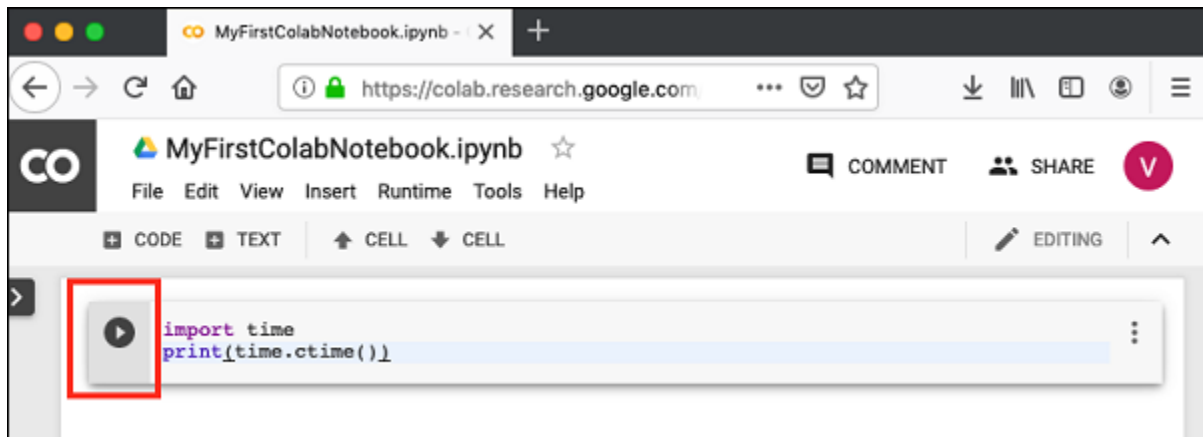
CO MyFirstColabNotebook.ipynb - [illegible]

https://colab.research.google.com

CO

MyFirstColabNotebook.ipynb

File Edit View Insert Runtime Tools Help

COMMENT SHARE V

CODE TEXT CELL CELL EDITING

import time
print(time.ctime())